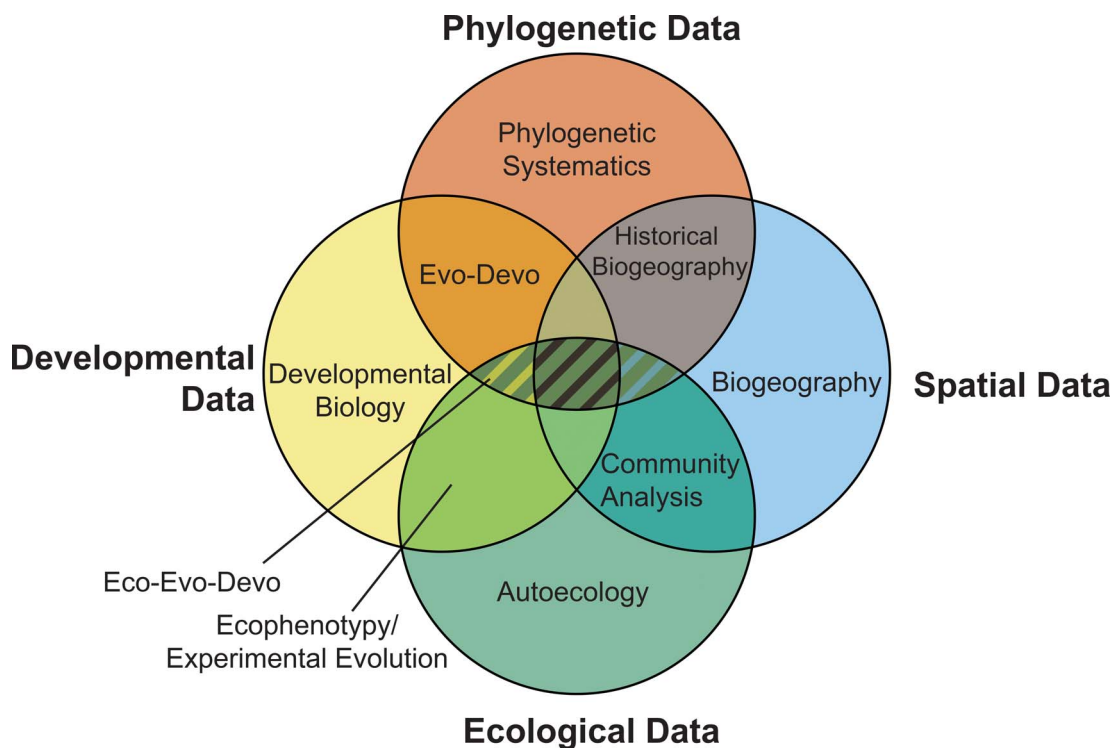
Phylogenetic Data

Phylogenetic Systematics

Evo-Devo

Historical Biogeography

Developmental Data

Developmental Biology

Biogeography

Spatial Data

Community Analysis

Autoecology

Eco-Evo-Devo

Ecophenotypy/ Experimental Evolution

Ecological Data